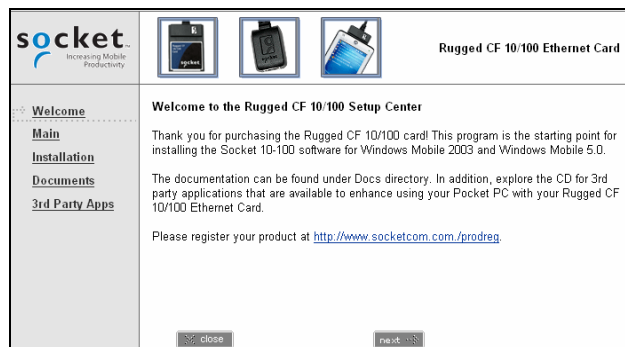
socket
Increasing Mobile Productivity

socket

Rugged CF 10/100 Ethernet Card

Welcome
Main
Installation
Documents
3rd Party Apps

Welcome to the Rugged CF 10/100 Setup Center

Thank you for purchasing the Rugged CF 10/100 card! This program is the starting point for installing the Socket 10-100 software for Windows Mobile 2003 and Windows Mobile 5.0.

The documentation can be found under Docs directory. In addition, explore the CD for 3rd party applications that are available to enhance using your Pocket PC with your Rugged CF 10/100 Ethernet Card.

Please register your product at http://www.socketcom.com./prodreg.

close

next